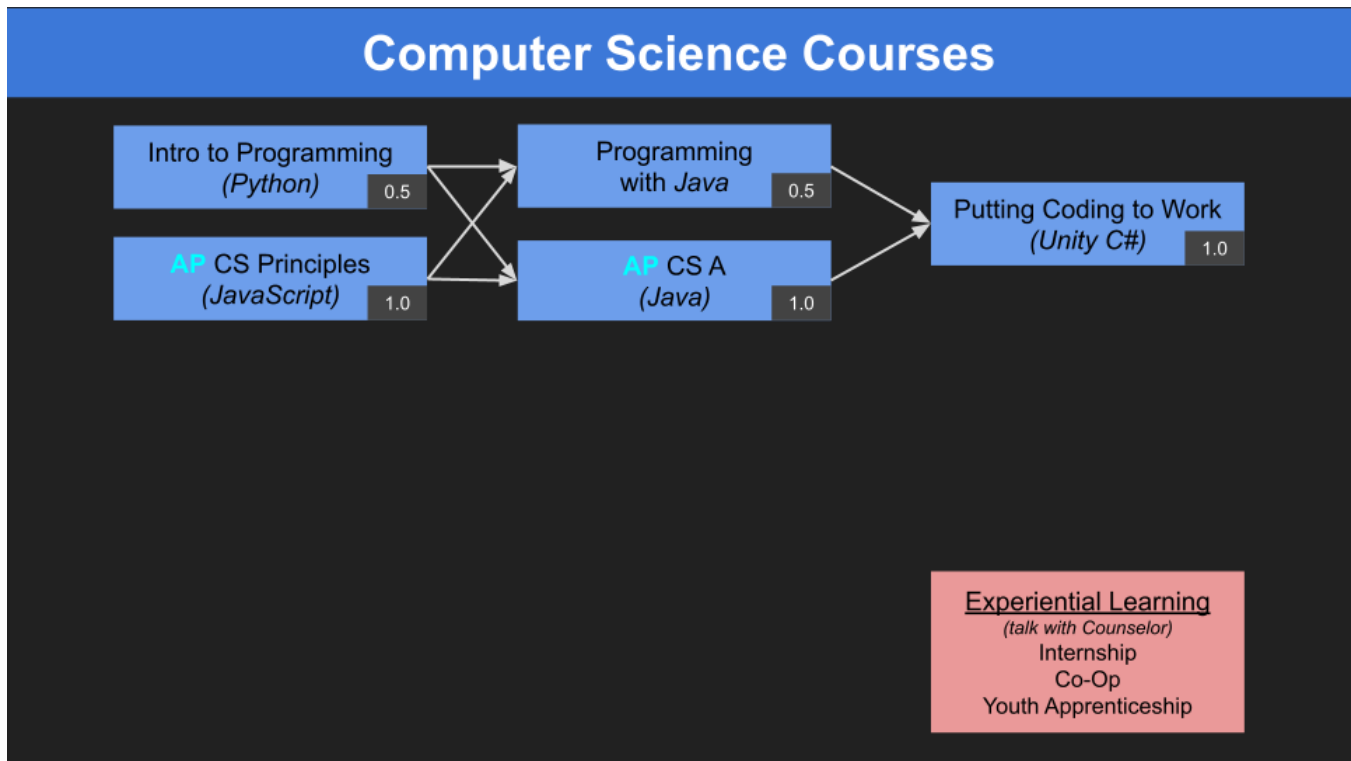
Computer Science Courses

Intro to Programming
(Python)
0.5

AP CS Principles
(JavaScript)
1.0

Programming with Java
0.5

AP CS A
(Java)
1.0

Putting Coding to Work
(Unity C#)
1.0

Experiential Learning
(talk with Counselor)
Internship
Co-Op
Youth Apprenticeship